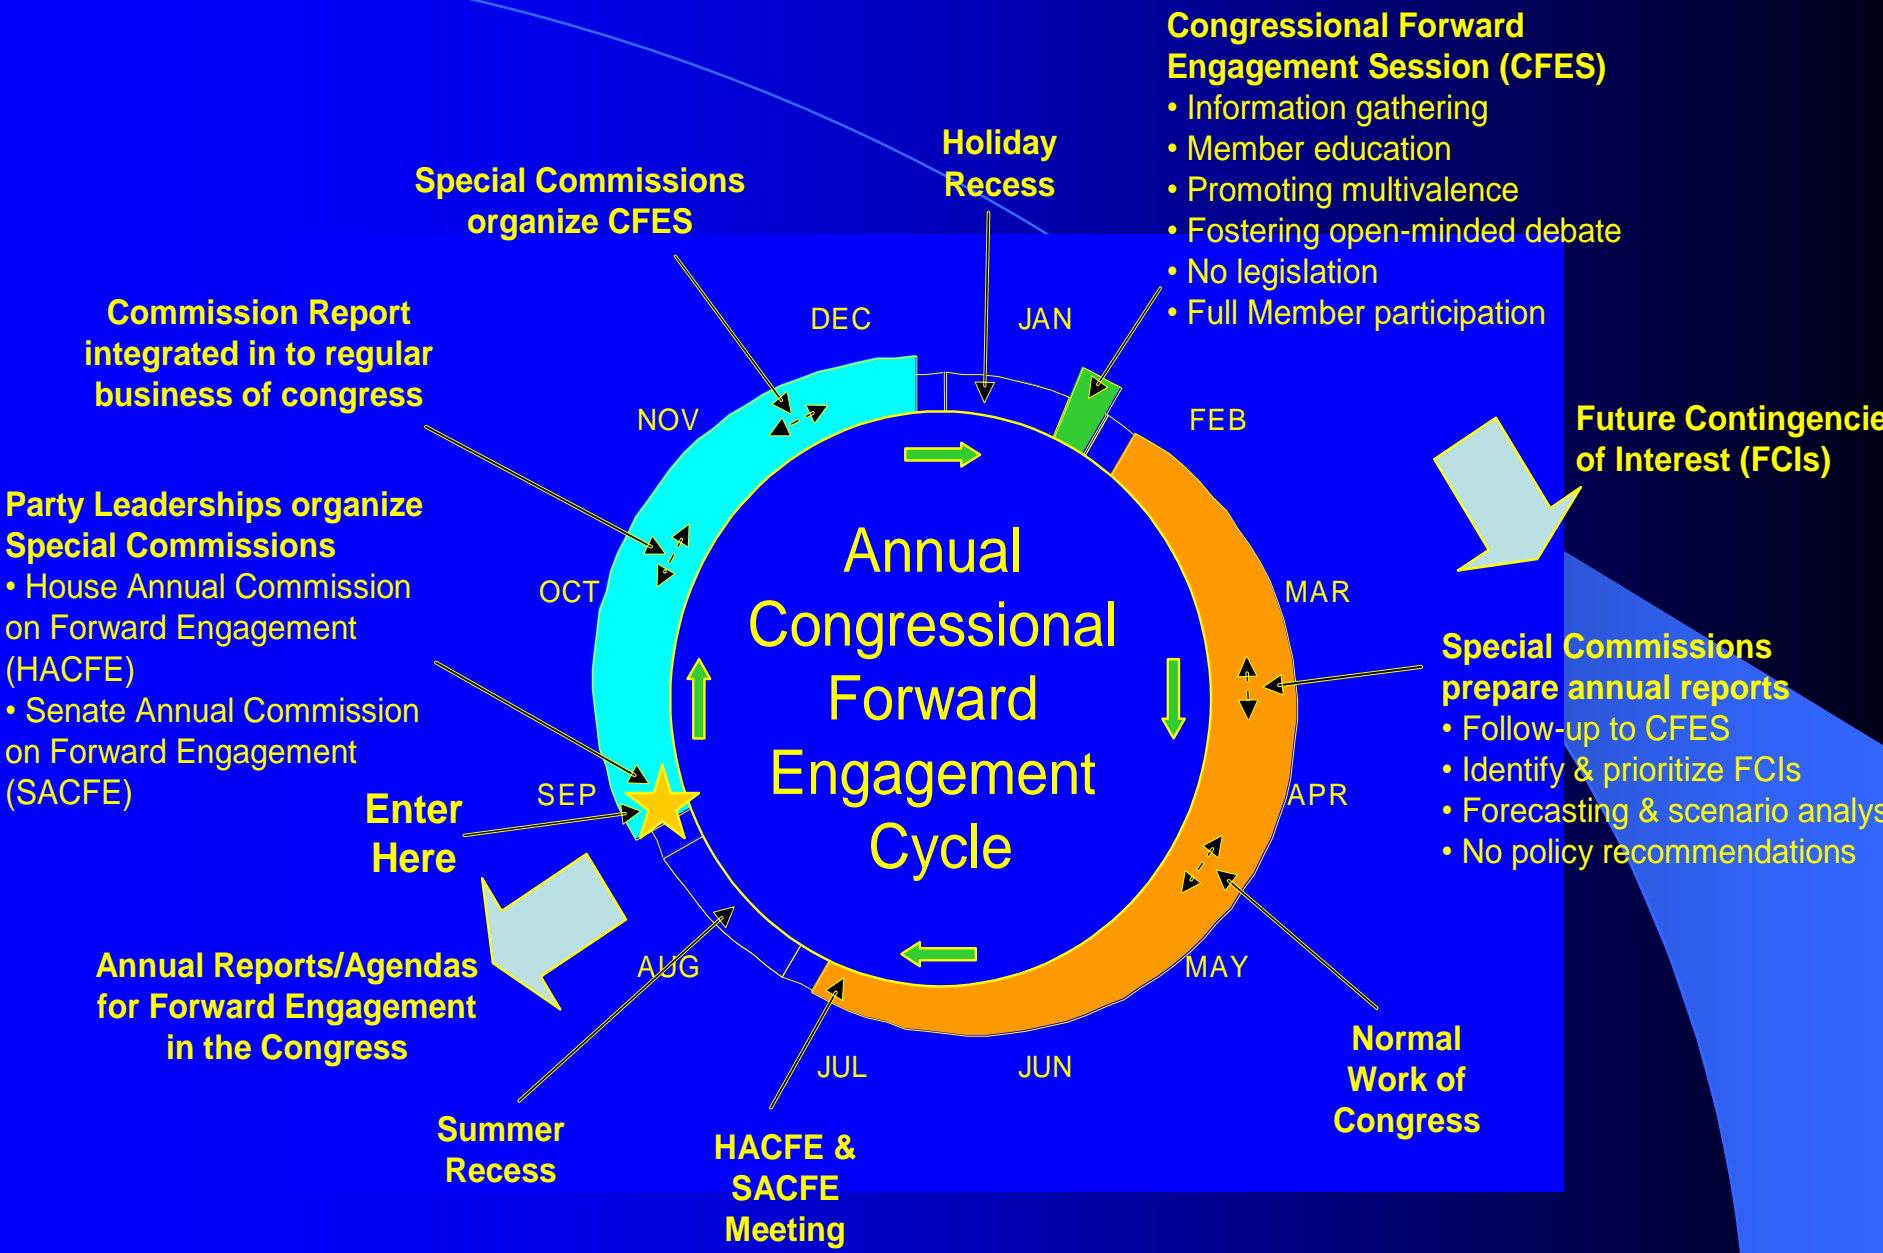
Congressional Forward Engagement Session (CFES)
• Information gathering
• Member education
• Promoting multivalence
• Fostering open-minded debate
• No legislation
• Full Member participation

Holiday Recess

Special Commissions organize CFES

Commission Report integrated in to regular business of congress

DEC

JAN

NOV

FEB

Future Contingencie of Interest (FCIs)

Party Leaderships organize Special Commissions
• House Annual Commission on Forward Engagement (HACFE)
• Senate Annual Commission on Forward Engagement (SACFE)

OCT

MAR

Annual Congressional Forward Engagement Cycle

Special Commissions prepare annual reports
• Follow-up to CFES
• Identify & prioritize FCIs
• Forecasting & scenario analys
• No policy recommendations

SEP

APR

Enter Here

AUG

MAY

Annual Reports/Agendas for Forward Engagement in the Congress

JUL

JUN

Normal Work of Congress

Summer Recess

HACFE & SACFE Meeting